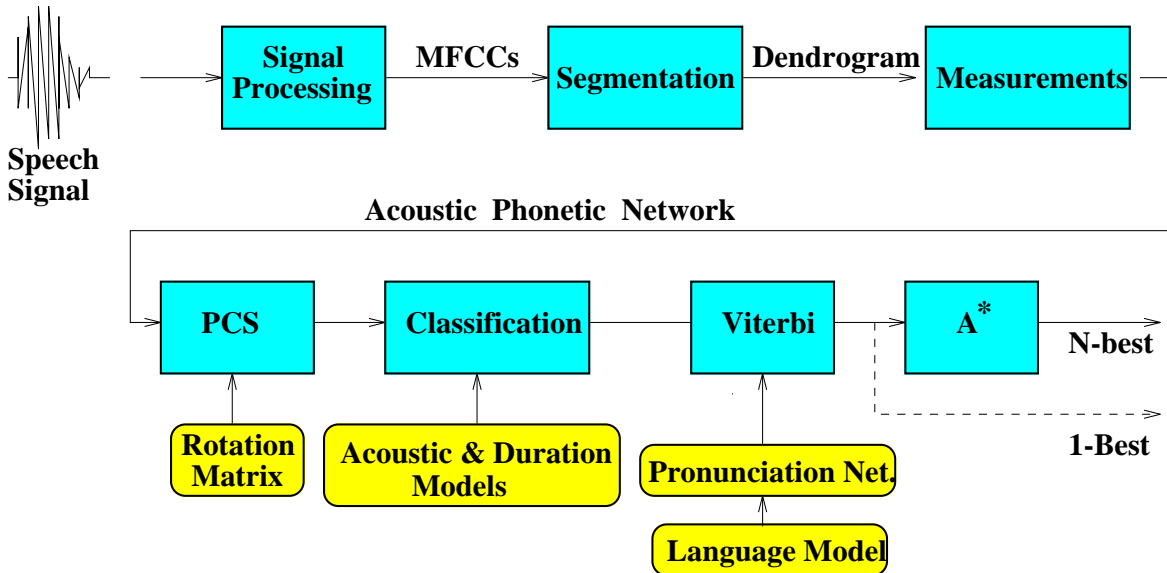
Speech Signal

Signal Processing

MFCCs

Segmentation

Dendrogram

Measurements

Acoustic Phonetic Network

PCS

Classification

Viterbi

$A^*$

N-best

1-Best

Rotation Matrix

Acoustic & Duration Models

Pronunciation Net.

Language Model